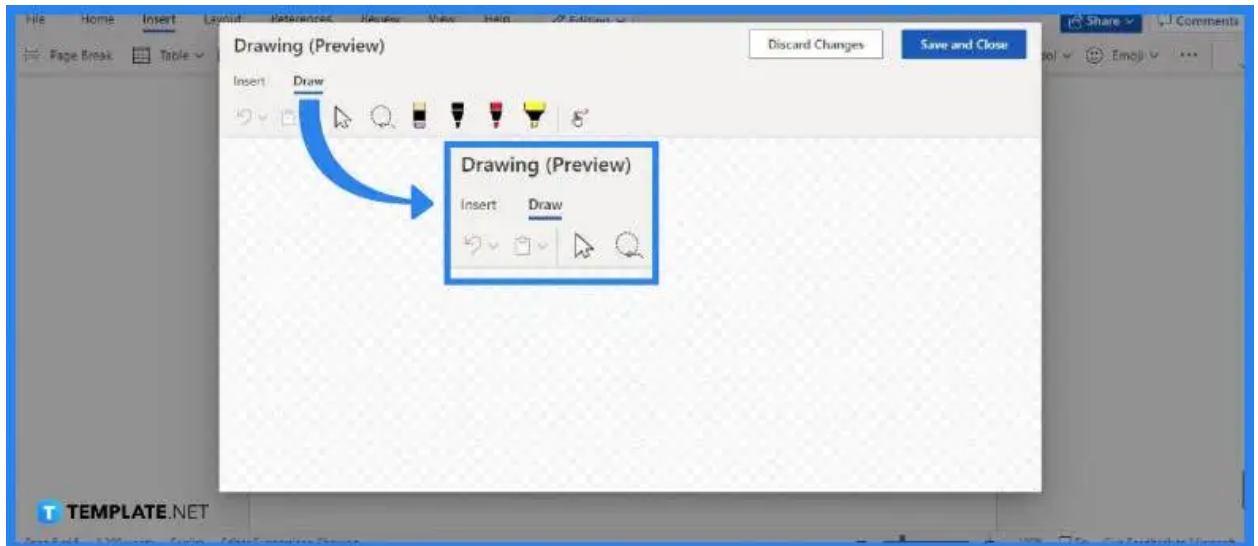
File Home Insert Layout References Review View Help Editing

Share Comments

Page Break Table

Emoji ...

Drawing (Preview)

Discard Changes

Save and Close

Insert Draw

Drawing (Preview)

Insert Draw

TEMPLATE.NET